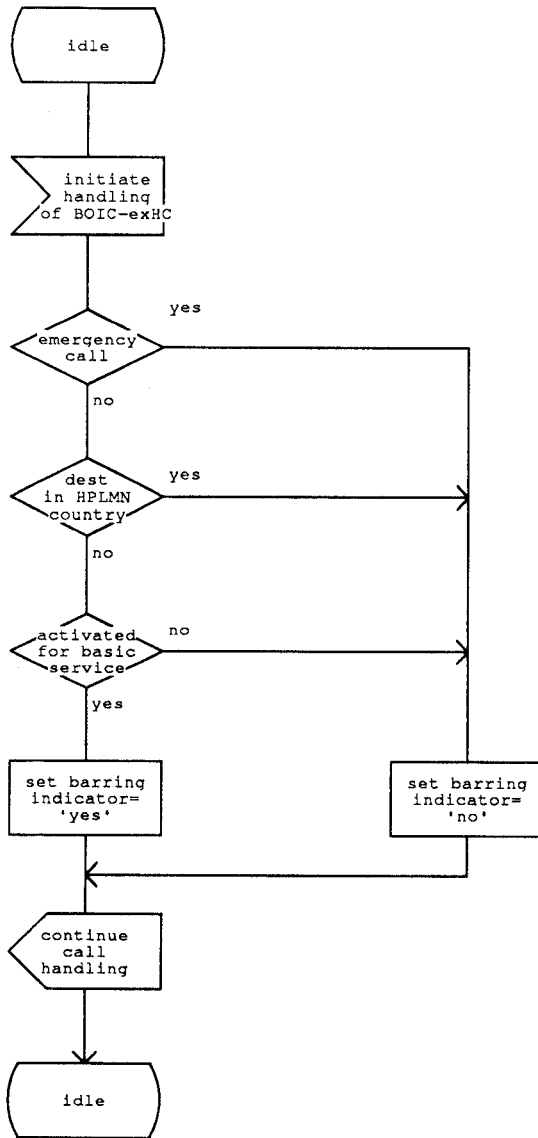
idle

initiate handling of BOIC-exHC

emergency call

yes

no

dest in HPLMN country

yes

no

activated for basic service

no

yes

set barring indicator= 'yes'

set barring indicator= 'no'

continue call handling

idle